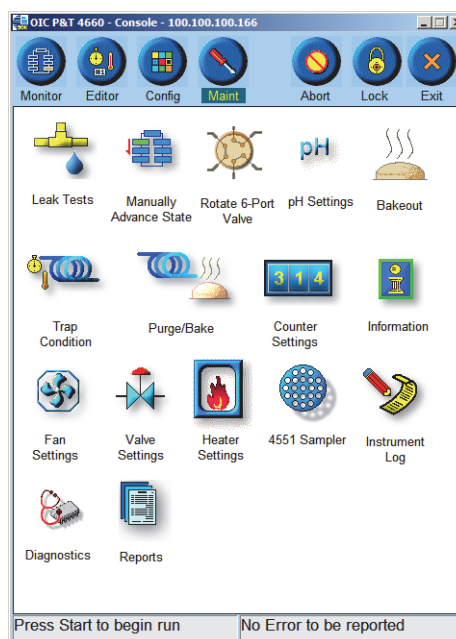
OIC P&T 4660 - Console - 100.100.100.166

Monitor
Editor
Config
Maint
Abort
Lock
Exit

Leak Tests
Manually Advance State
Rotate 6-Port Valve
pH
pH Settings
Bakeout

Trap Condition
Purge/Bake
3 1 4
Counter Settings
Information

Fan Settings
Valve Settings
Heater Settings
4551 Sampler
Instrument Log

Diagnostics
Reports

Press Start to begin run
No Error to be reported